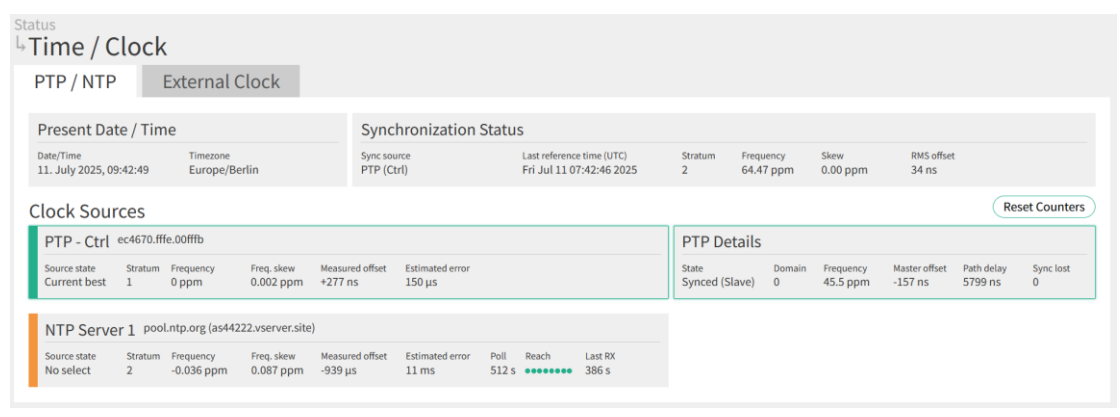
Status
↳Time / Clock

PTP / NTP
External Clock

Present Date / Time

| Date/Time | Timezone |
|---|---|
| 11. July 2025, 09:42:49 | Europe/Berlin |

Synchronization Status

| Sync source | Last reference time (UTC) | Stratum | Frequency | Skew | RMS offset |
|---|---|---|---|---|---|
| PTP (Ctrl) | Fri Jul 11 07:42:46 2025 | 2 | 64.47 ppm | 0.00 ppm | 34 ns |

Clock Sources

Reset Counters

PTP - Ctrl ec4670.fffe.00fffb

| Source state | Stratum | Frequency | Freq. skew | Measured offset | Estimated error |
|---|---|---|---|---|---|
| Current best | 1 | 0 ppm | 0.002 ppm | +277 ns | 150 µs |

PTP Details

| State | Domain | Frequency | Master offset | Path delay | Sync lost |
|---|---|---|---|---|---|
| Synced (Slave) | 0 | 45.5 ppm | -157 ns | 5799 ns | 0 |

NTP Server 1 pool.ntp.org (as44222.vserver.site)

| Source state | Stratum | Frequency | Freq. skew | Measured offset | Estimated error | Poll | Reach | Last RX |
|---|---|---|---|---|---|---|---|---|
| No select | 2 | -0.036 ppm | 0.087 ppm | -939 µs | 11 ms | 512 s | •••••••• | 386 s |